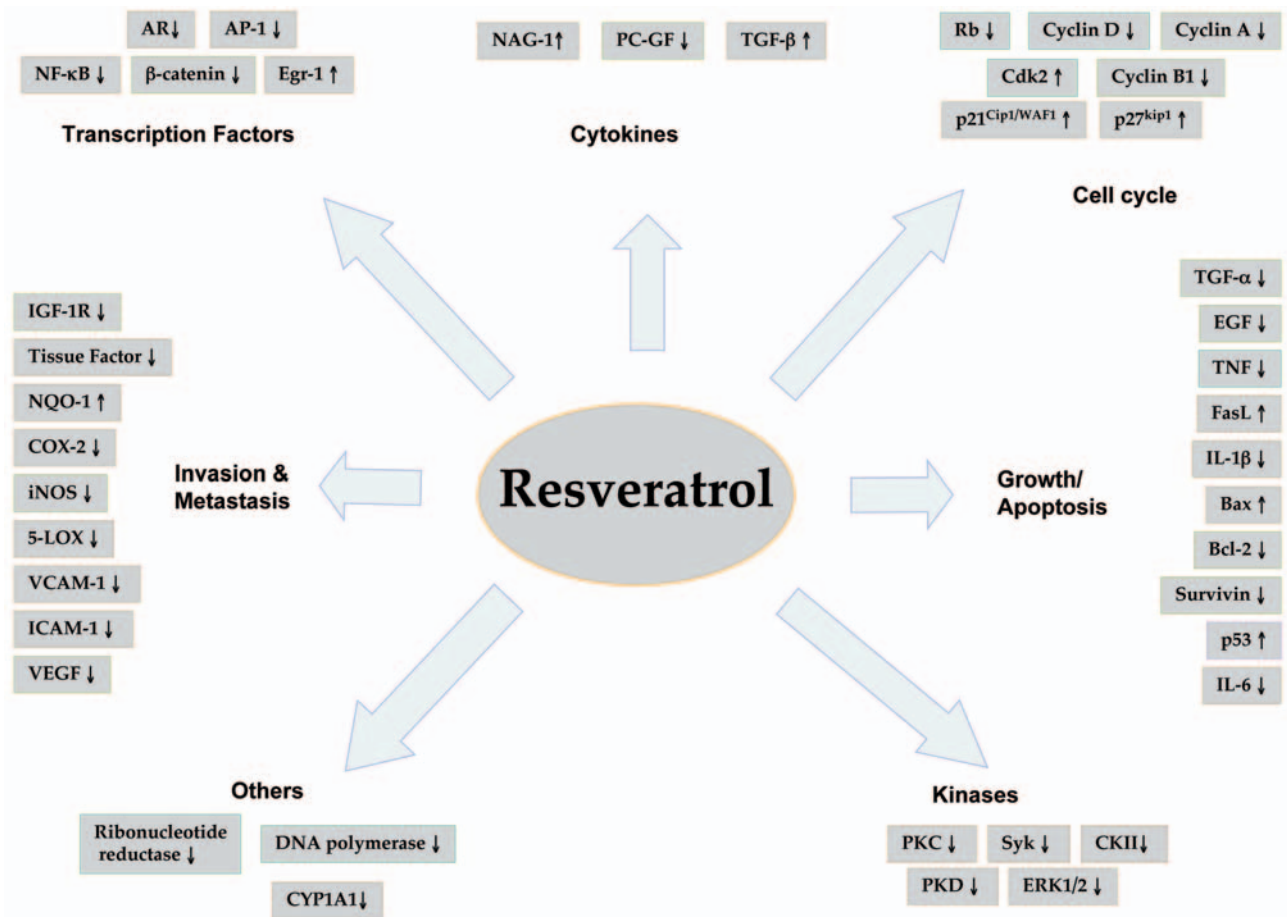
AR↓ AP-1 ↓
NF-κB ↓ β-catenin ↓ Egr-1 ↑

Transcription Factors

NAG-1↑ PC-GF ↓ TGF-β ↑

Cytokines

Rb ↓ Cyclin D ↓ Cyclin A ↓
Cdk2 ↑ Cyclin B1 ↓
p21$^{Cip1/WAF1}$ ↑ p27$^{kip1}$ ↑

Cell cycle

IGF-1R ↓
Tissue Factor ↓
NQO-1 ↑
COX-2 ↓
iNOS ↓
5-LOX ↓
VCAM-1 ↓
ICAM-1 ↓
VEGF ↓

Invasion & Metastasis

Resveratrol

Growth/ Apoptosis

TGF-α ↓
EGF ↓
TNF ↓
FasL ↑
IL-1β ↓
Bax ↑
Bcl-2 ↓
Survivin ↓
p53 ↑
IL-6 ↓

Others

Ribonucleotide reductase ↓ DNA polymerase ↓
CYP1A1↓

Kinases

PKC ↓ Syk ↓ CKII↓
PKD ↓ ERK1/2 ↓